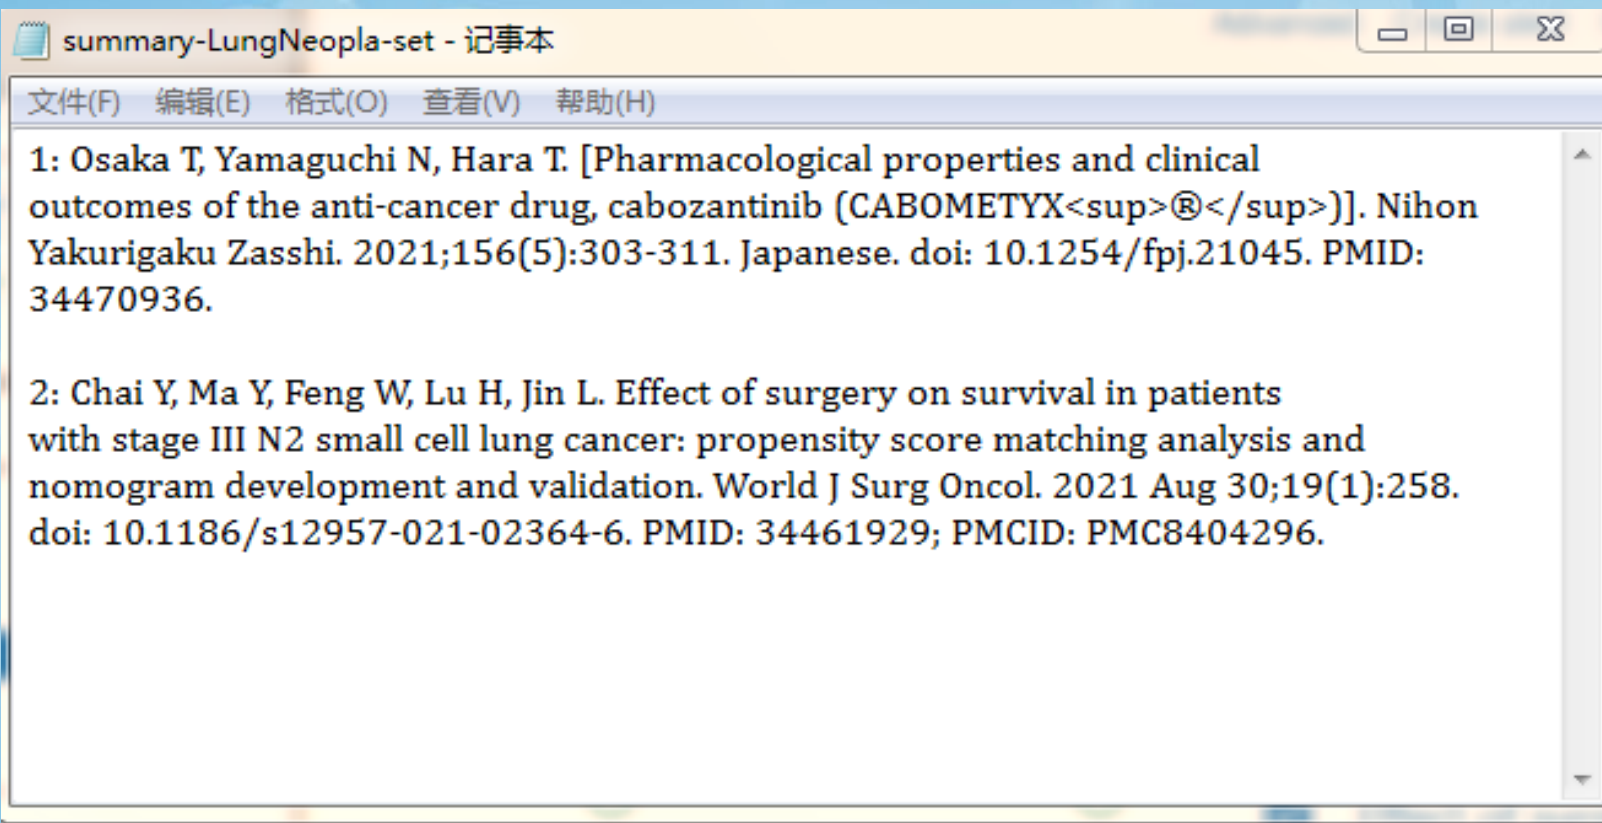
summary-LungNeopla-set - 记事本

文件(F) 编辑(E) 格式(O) 查看(V) 帮助(H)

1: Osaka T, Yamaguchi N, Hara T. [Pharmacological properties and clinical outcomes of the anti-cancer drug, cabozantinib (CABOMETYX<sup>®</sup>)]. Nihon Yakurigaku Zasshi. 2021;156(5):303-311. Japanese. doi: 10.1254/fpj.21045. PMID: 34470936.

2: Chai Y, Ma Y, Feng W, Lu H, Jin L. Effect of surgery on survival in patients with stage III N2 small cell lung cancer: propensity score matching analysis and nomogram development and validation. World J Surg Oncol. 2021 Aug 30;19(1):258. doi: 10.1186/s12957-021-02364-6. PMID: 34461929; PMCID: PMC8404296.